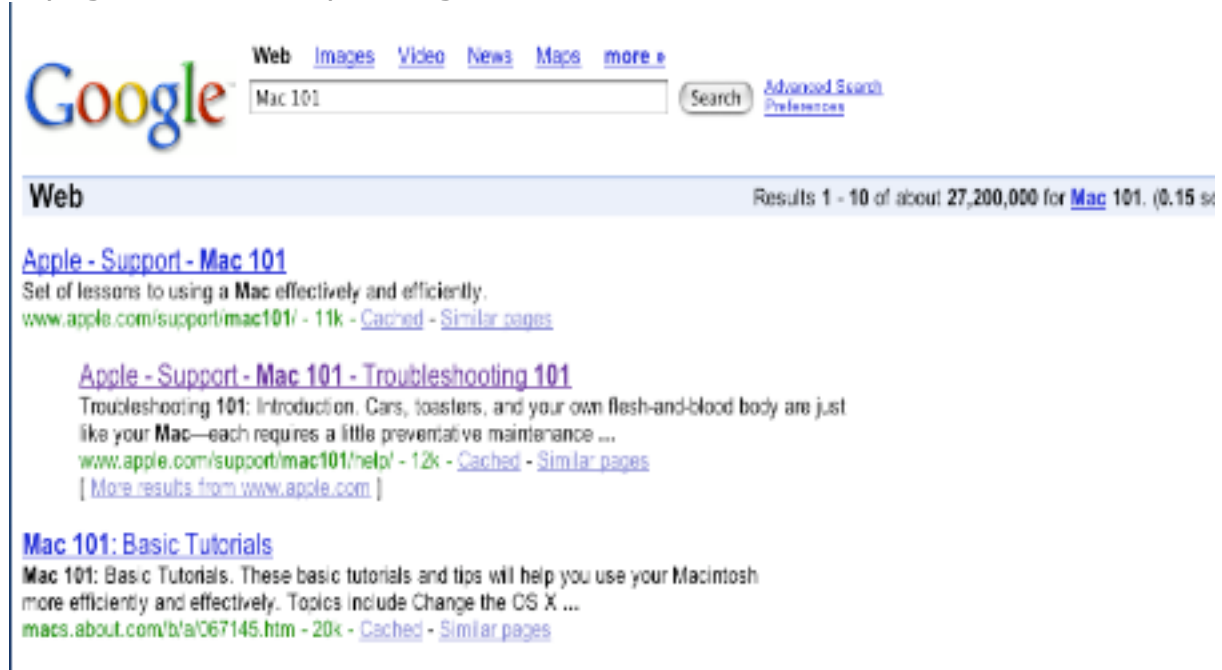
Google

Web Images Video News Maps more »

Mac 101

Search

Advanced Search
Preferences

Web

Results 1 - 10 of about 27,200,000 for Mac 101. (0.15 s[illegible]

Apple - Support - Mac 101
Set of lessons to using a Mac effectively and efficiently.
www.apple.com/support/mac101/ - 11k - Cached - Similar pages

Apple - Support - Mac 101 - Troubleshooting 101
Troubleshooting 101: Introduction. Cars, toasters, and your own flesh-and-blood body are just like your Mac—each requires a little preventative maintenance ...
www.apple.com/support/mac101/help/ - 12k - Cached - Similar pages
[ More results from www.apple.com ]

Mac 101: Basic Tutorials
Mac 101: Basic Tutorials. These basic tutorials and tips will help you use your Macintosh more efficiently and effectively. Topics include Change the OS X ...
macs.about.com/b/a/067145.htm - 20k - Cached - Similar pages